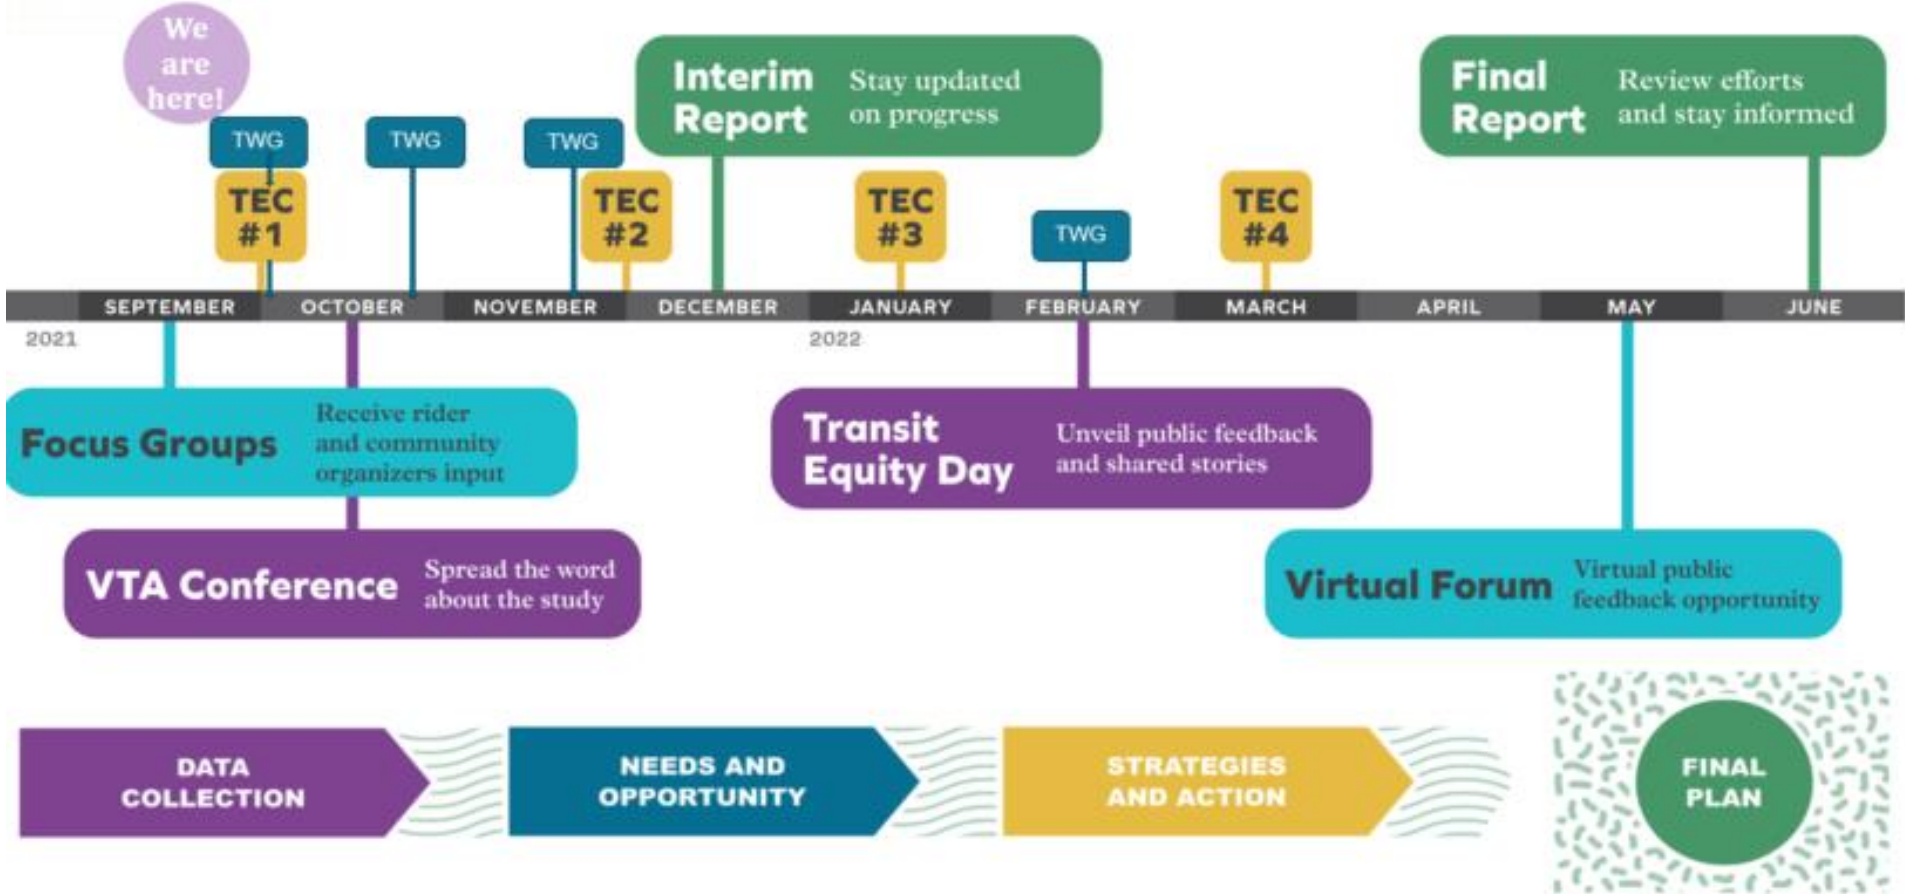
We are here!

TWG

TEC #1

TWG

TWG

TEC #2

Interim Report Stay updated on progress

TEC #3

TWG

TEC #4

Final Report Review efforts and stay informed

SEPTEMBER OCTOBER NOVEMBER DECEMBER JANUARY FEBRUARY MARCH APRIL MAY JUNE

2021

2022

Focus Groups Receive rider and community organizers input

Transit Equity Day Unveil public feedback and shared stories

VTA Conference Spread the word about the study

Virtual Forum Virtual public feedback opportunity

DATA COLLECTION

NEEDS AND OPPORTUNITY

STRATEGIES AND ACTION

FINAL PLAN